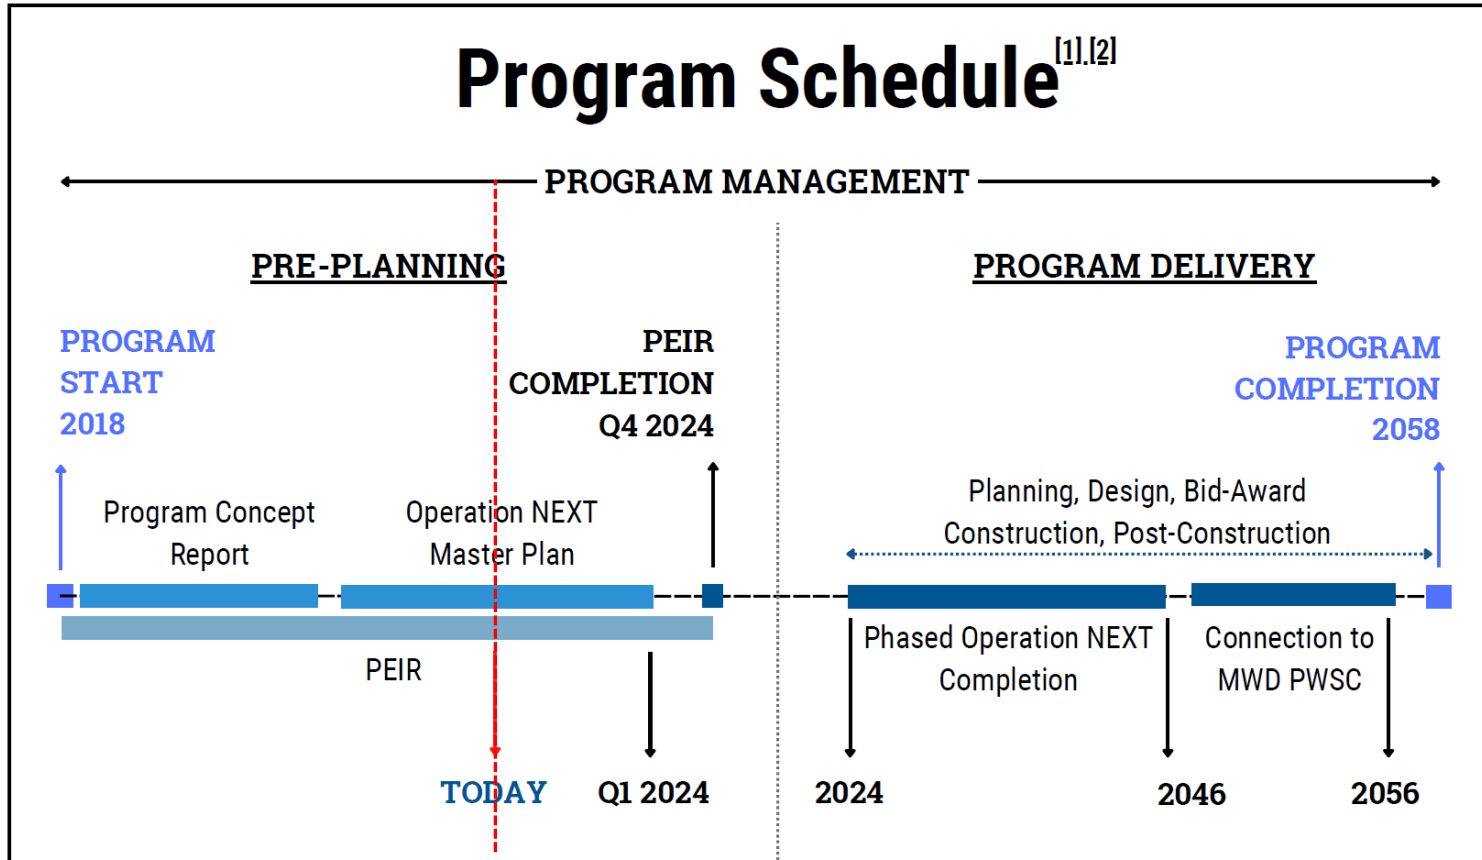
Program Schedule[1],[2]

PROGRAM MANAGEMENT

PRE-PLANNING

PROGRAM DELIVERY

PROGRAM START 2018

PEIR COMPLETION Q4 2024

PROGRAM COMPLETION 2058

Program Concept Report

Operation NEXT Master Plan

Planning, Design, Bid-Award Construction, Post-Construction

PEIR

Phased Operation NEXT Completion

Connection to MWD PWSC

TODAY

Q1 2024

2024

2046

2056